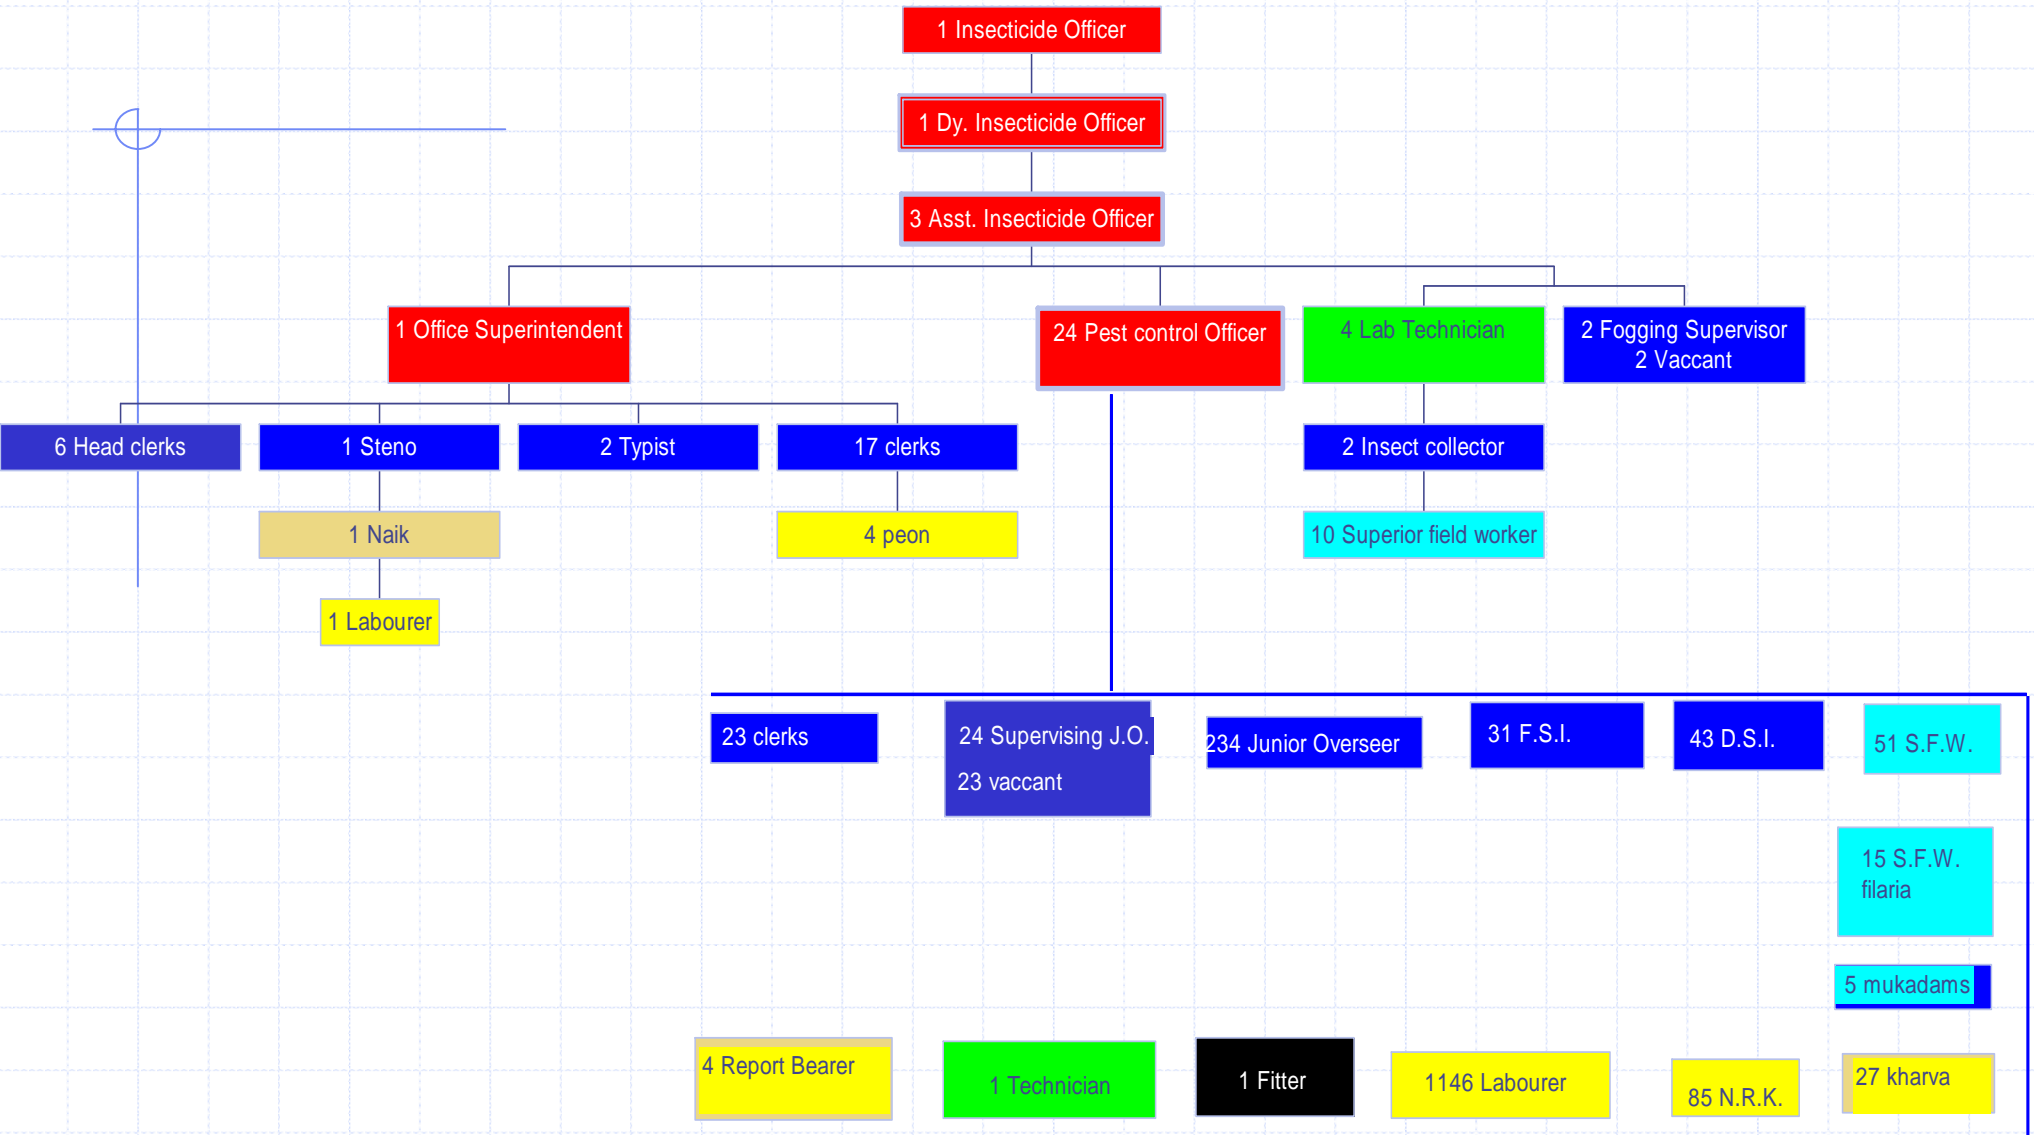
1 Insecticide Officer

1 Dy. Insecticide Officer

3 Asst. Insecticide Officer

1 Office Superintendent

24 Pest control Officer

4 Lab Technician

2 Fogging Supervisor
2 Vaccant

6 Head clerks

1 Steno

2 Typist

17 clerks

2 Insect collector

1 Naik

4 peon

10 Superior field worker

1 Labourer

23 clerks

24 Supervising J.O.
23 vaccant

234 Junior Overseer

31 F.S.I.

43 D.S.I.

51 S.F.W.

15 S.F.W.
filaria

5 mukadams

4 Report Bearer

1 Technician

1 Fitter

1146 Labourer

85 N.R.K.

27 kharva